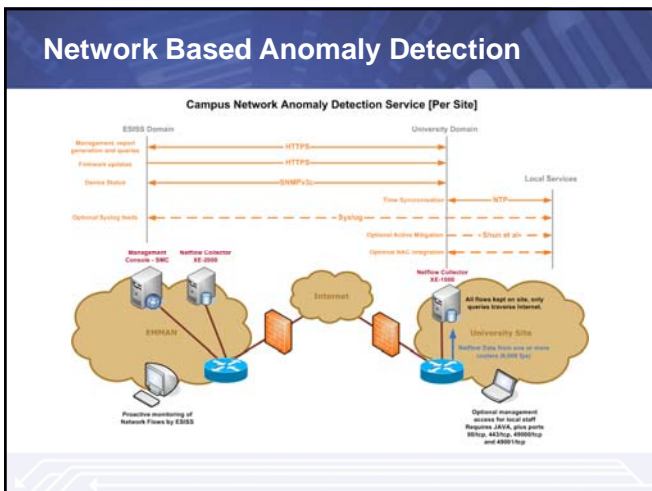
Network Based Anomaly Detection

Campus Network Anomaly Detection Service [Per Site]

ESISS Domain

University Domain

Management report generation and queries

HTTPS

Firmware updates

HTTPS

Device Status

SNMPv3c

Local Services

Time Synchronisation

NTP

Optional Syslog feeds

Syslog

Optional Active Mitigation

Shun et al

Optional NAC Integration

Management Console - SMC

Netflow Collector XE-2000

Internet

Netflow Collector XE-1000

All flows kept on site, only queries traverse internet.

EMMAN

University Site

Netflow Data from one or more routers (6,000 fps)

Proactive monitoring of Network Flows by ESISS

Optional management access for local staff Requires JAVA, plus ports 80/tcp, 443/tcp, 49000/tcp and 49001/tcp